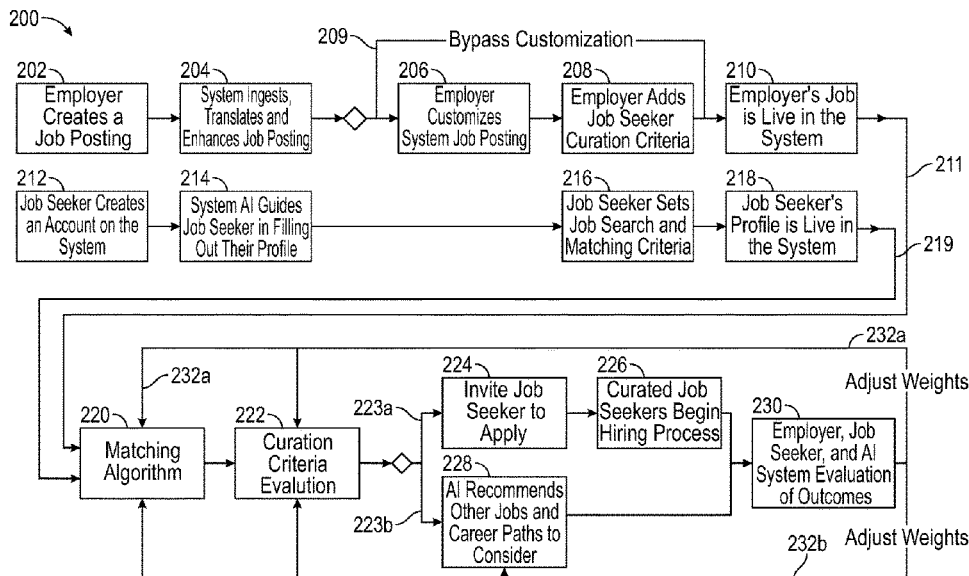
200

209 Bypass Customization

202 Employer Creates a Job Posting

204 System Ingests, Translates and Enhances Job Posting

206 Employer Customizes System Job Posting

208 Employer Adds Job Seeker Curation Criteria

210 Employer's Job is Live in the System

211

212 Job Seeker Creates an Account on the System

214 System AI Guides Job Seeker in Filling Out Their Profile

216 Job Seeker Sets Job Search and Matching Criteria

218 Job Seeker's Profile is Live in the System

219

232a

232a

Adjust Weights

220 Matching Algorithm

222 Curation Criteria Evalution

223a

224 Invite Job Seeker to Apply

226 Curated Job Seekers Begin Hiring Process

230 Employer, Job Seeker, and AI System Evaluation of Outcomes

228 AI Recommends Other Jobs and Career Paths to Consider

223b

232b

Adjust Weights